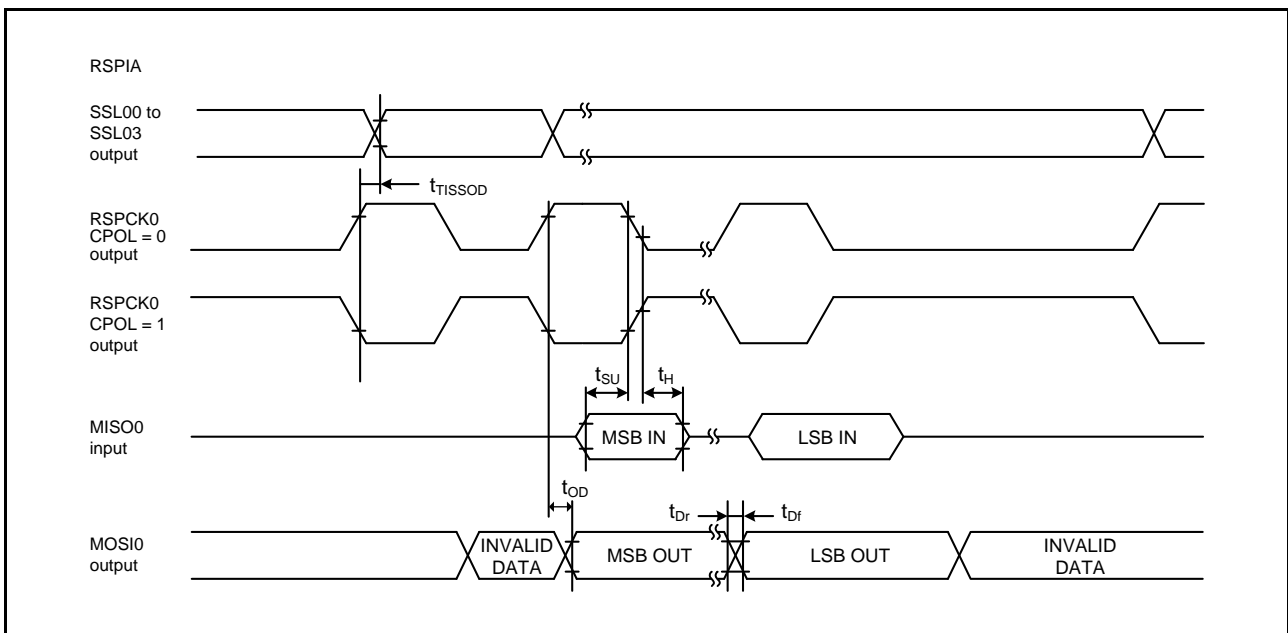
RSPIA

SSL00 to SSL03 output

$t_{TISSOD}$

RSPCK0 CPOL = 0 output

RSPCK0 CPOL = 1 output

$t_{SU}$

$t_{H}$

MISO0 input

MSB IN

LSB IN

$t_{OD}$

$t_{Dr}$

$t_{Df}$

MOSI0 output

INVALID DATA

MSB OUT

LSB OUT

INVALID DATA